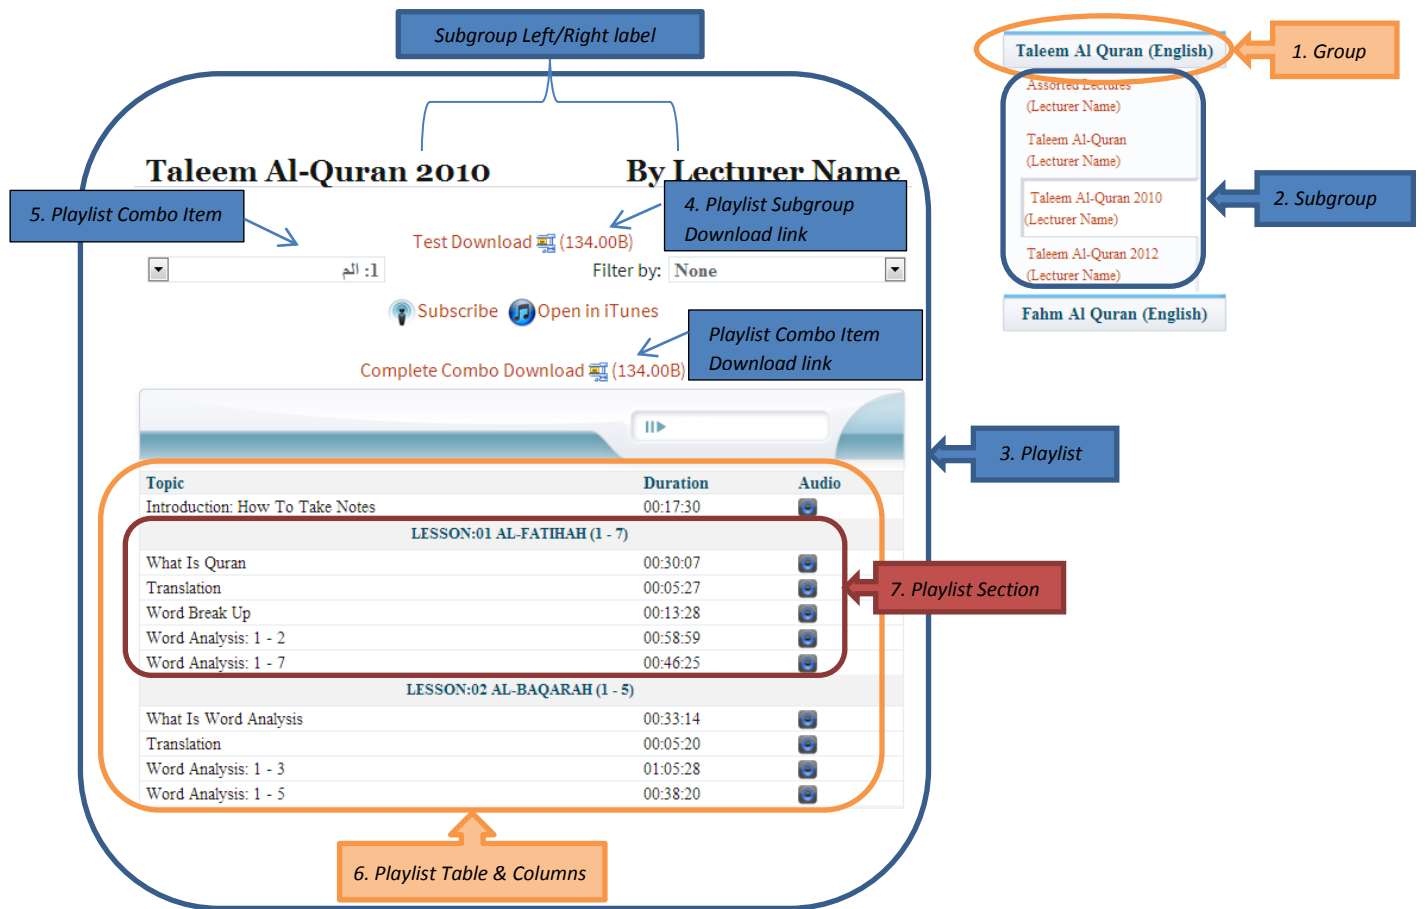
Subgroup Left/Right label

Taleem Al Quran (English)

1. Group

Assorted Lectures (Lecturer Name)

Taleem Al-Quran (Lecturer Name)

Taleem Al-Quran 2010 (Lecturer Name)

Taleem Al-Quran 2012 (Lecturer Name)

2. Subgroup

Fahm Al Quran (English)

Taleem Al-Quran 2010

By Lecturer Name

5. Playlist Combo Item

4. Playlist Subgroup Download link

Test Download (134.00B)

1: الم

Filter by: None

Subscribe Open in iTunes

Playlist Combo Item Download link

Complete Combo Download (134.00B)

3. Playlist

| Topic | Duration | Audio |
|---|---|---|
| Introduction: How To Take Notes | 00:17:30 | |
| LESSON:01 AL-FATIHAH (1 - 7) | | |
| What Is Quran | 00:30:07 | |
| Translation | 00:05:27 | |
| Word Break Up | 00:13:28 | |
| Word Analysis: 1 - 2 | 00:58:59 | |
| Word Analysis: 1 - 7 | 00:46:25 | |
| LESSON:02 AL-BAQARAH (1 - 5) | | |
| What Is Word Analysis | 00:33:14 | |
| Translation | 00:05:20 | |
| Word Analysis: 1 - 3 | 01:05:28 | |
| Word Analysis: 1 - 5 | 00:38:20 | |

7. Playlist Section

6. Playlist Table & Columns